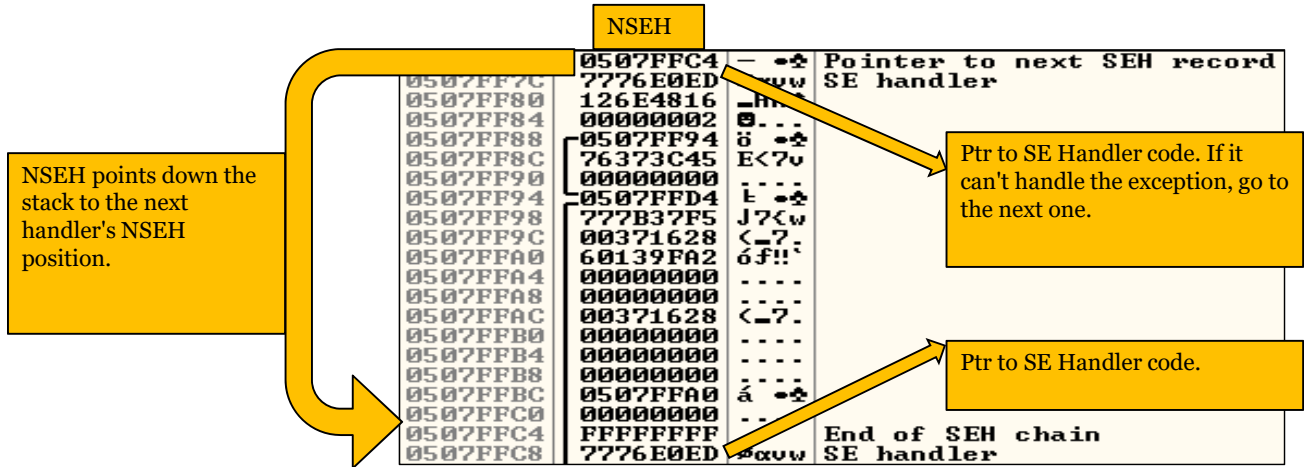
NSEH

| | | | |
|---|---|---|---|
| | 0507FFC4 | — •♣ | Pointer to next SEH record |
| 0507FF7C | 7776E0ED | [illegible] | SE handler |
| 0507FF80 | 126E4816 | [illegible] | |
| 0507FF84 | 00000002 | ☻... | |
| 0507FF88 | 0507FF94 | ö •♣ | |
| 0507FF8C | 76373C45 | E<7v | |
| 0507FF90 | 00000000 | .... | |
| 0507FF94 | 0507FFD4 | ╘ •♣ | |
| 0507FF98 | 777B37F5 | J7{w | |
| 0507FF9C | 00371628 | (‗7. | |
| 0507FFA0 | 60139FA2 | óƒ‼` | |
| 0507FFA4 | 00000000 | .... | |
| 0507FFA8 | 00000000 | .... | |
| 0507FFAC | 00371628 | (‗7. | |
| 0507FFB0 | 00000000 | .... | |
| 0507FFB4 | 00000000 | .... | |
| 0507FFB8 | 00000000 | .... | |
| 0507FFBC | 0507FFA0 | á •♣ | |
| 0507FFC0 | 00000000 | .... | |
| 0507FFC4 | FFFFFFFF | | End of SEH chain |
| 0507FFC8 | 7776E0ED | ≠αvw | SE handler |

NSEH points down the stack to the next handler's NSEH position.

Ptr to SE Handler code. If it can't handle the exception, go to the next one.

Ptr to SE Handler code.